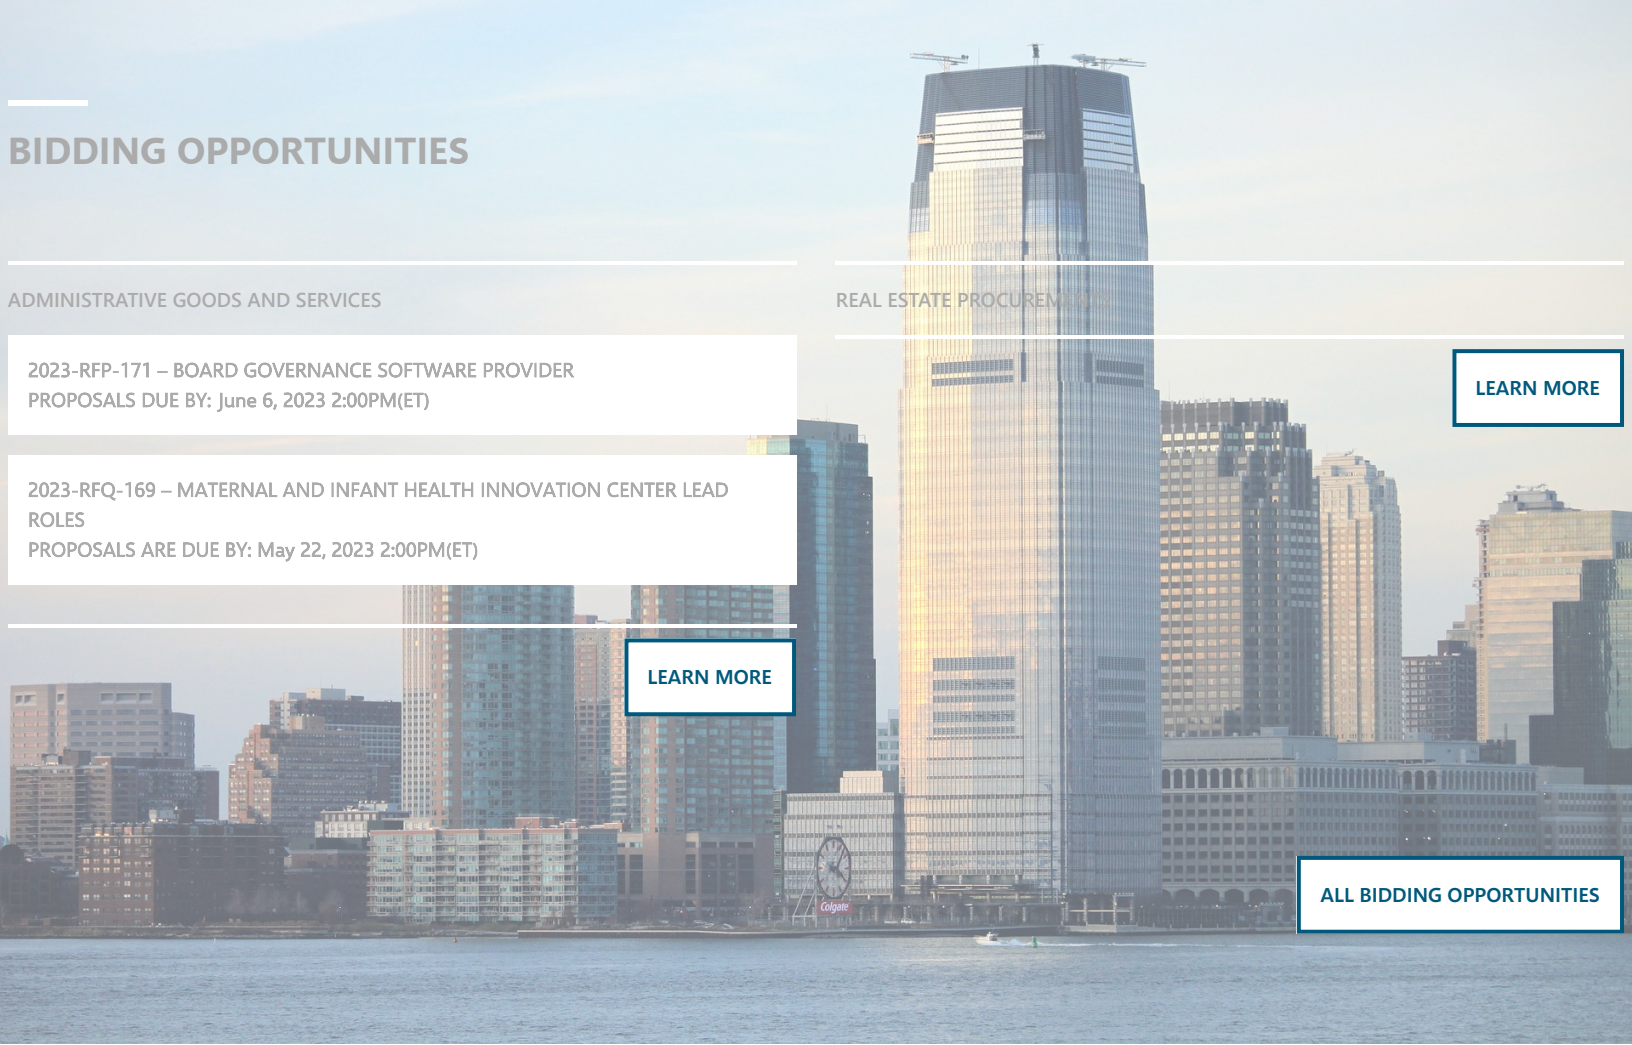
BIDDING OPPORTUNITIES

ADMINISTRATIVE GOODS AND SERVICES

2023-RFP-171 – BOARD GOVERNANCE SOFTWARE PROVIDER
PROPOSALS DUE BY: June 6, 2023 2:00PM(ET)

2023-RFQ-169 – MATERNAL AND INFANT HEALTH INNOVATION CENTER LEAD ROLES
PROPOSALS ARE DUE BY: May 22, 2023 2:00PM(ET)

LEARN MORE

REAL ESTATE PROCUREMENTS

LEARN MORE

Colgate

ALL BIDDING OPPORTUNITIES